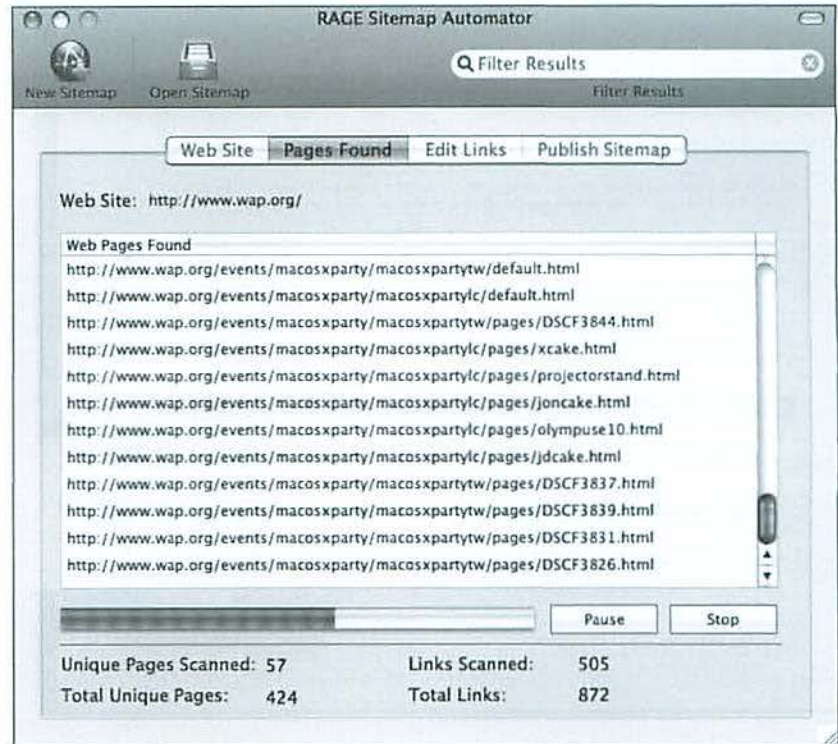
RAGE Sitemap Automator

New Sitemap Open Sitemap

Filter Results

Filter Results

Web Site Pages Found Edit Links Publish Sitemap

Web Site: http://www.wap.org/

Web Pages Found

http://www.wap.org/events/macosxparty/macosxpartytw/default.html
http://www.wap.org/events/macosxparty/macosxpartylc/default.html
http://www.wap.org/events/macosxparty/macosxpartytw/pages/DSCF3844.html
http://www.wap.org/events/macosxparty/macosxpartylc/pages/xcake.html
http://www.wap.org/events/macosxparty/macosxpartylc/pages/projectorstand.html
http://www.wap.org/events/macosxparty/macosxpartylc/pages/joncake.html
http://www.wap.org/events/macosxparty/macosxpartylc/pages/olympuse10.html
http://www.wap.org/events/macosxparty/macosxpartylc/pages/jdcake.html
http://www.wap.org/events/macosxparty/macosxpartytw/pages/DSCF3837.html
http://www.wap.org/events/macosxparty/macosxpartytw/pages/DSCF3839.html
http://www.wap.org/events/macosxparty/macosxpartytw/pages/DSCF3831.html
http://www.wap.org/events/macosxparty/macosxpartytw/pages/DSCF3826.html

Pause Stop

Unique Pages Scanned: 57
Total Unique Pages: 424
Links Scanned: 505
Total Links: 872